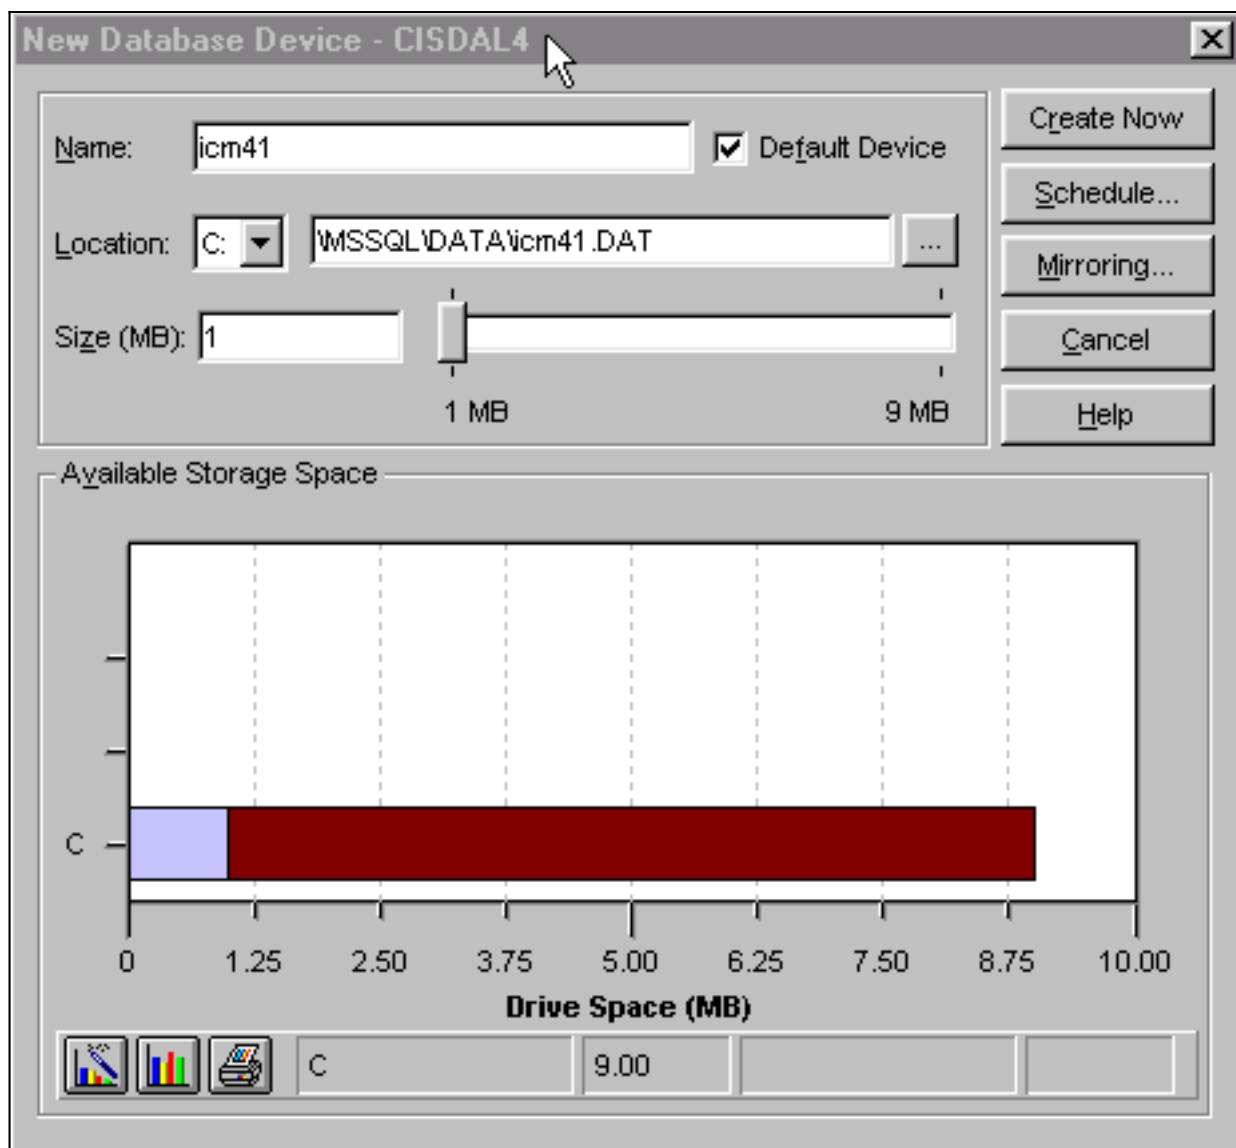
New Database Device - CISDAL4

Name: icm41

Default Device

Location: C: \MSSQL\DATA\icm41.DAT ...

Size (MB): 1

1 MB 9 MB

Create Now

Schedule...

Mirroring...

Cancel

Help

Available Storage Space

C

0 1.25 2.50 3.75 5.00 6.25 7.50 8.75 10.00

Drive Space (MB)

C 9.00